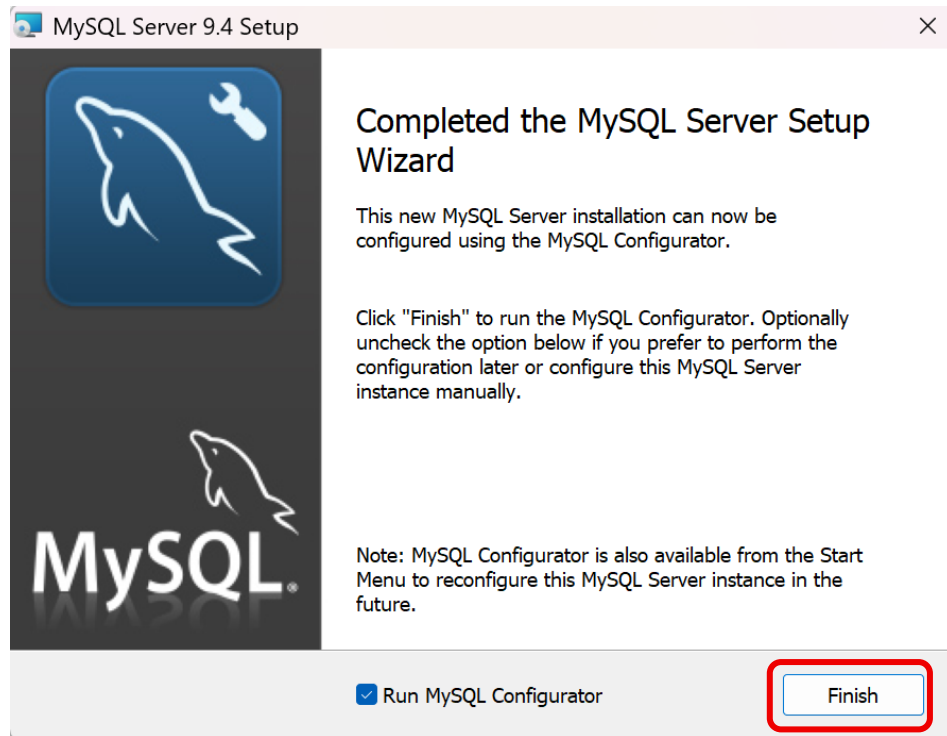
MySQL Server 9.4 Setup

×

MySQL®

Completed the MySQL Server Setup Wizard

This new MySQL Server installation can now be configured using the MySQL Configurator.

Click "Finish" to run the MySQL Configurator. Optionally uncheck the option below if you prefer to perform the configuration later or configure this MySQL Server instance manually.

Note: MySQL Configurator is also available from the Start Menu to reconfigure this MySQL Server instance in the future.

Run MySQL Configurator

Finish